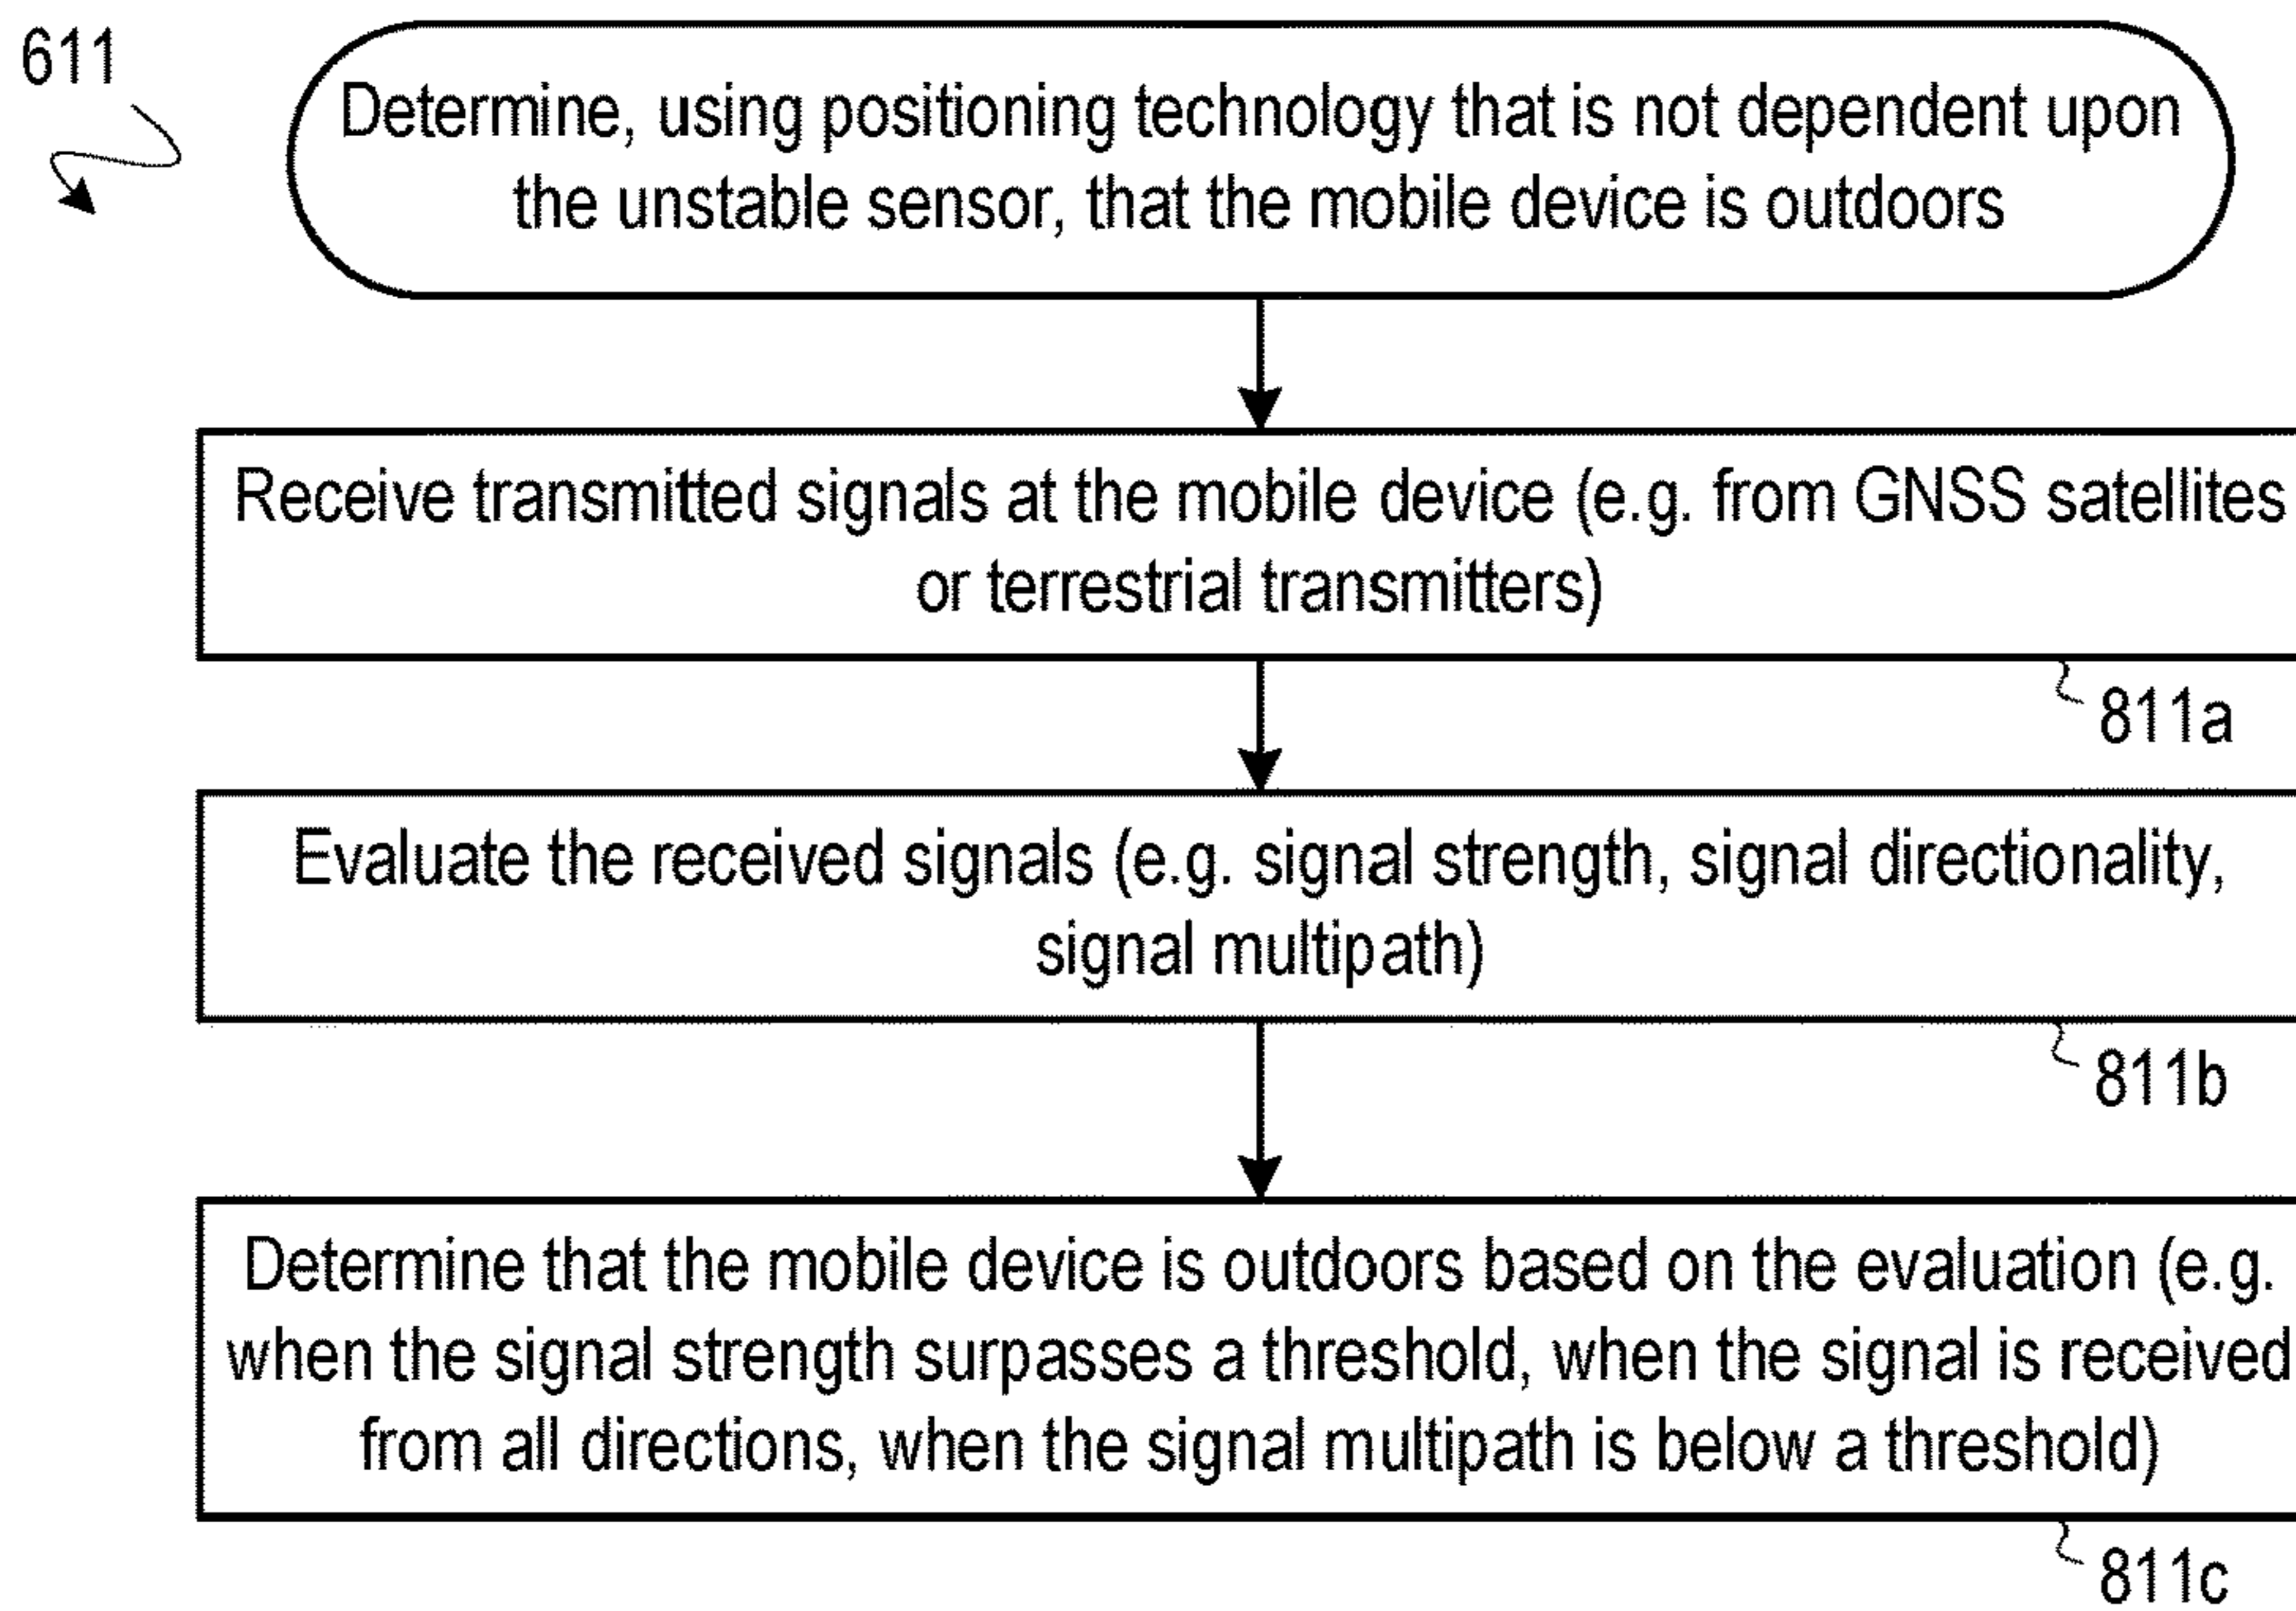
611

Determine, using positioning technology that is not dependent upon the unstable sensor, that the mobile device is outdoors

Receive transmitted signals at the mobile device (e.g. from GNSS satellites or terrestrial transmitters)

811a

Evaluate the received signals (e.g. signal strength, signal directionality, signal multipath)

811b

Determine that the mobile device is outdoors based on the evaluation (e.g. when the signal strength surpasses a threshold, when the signal is received from all directions, when the signal multipath is below a threshold)

811c